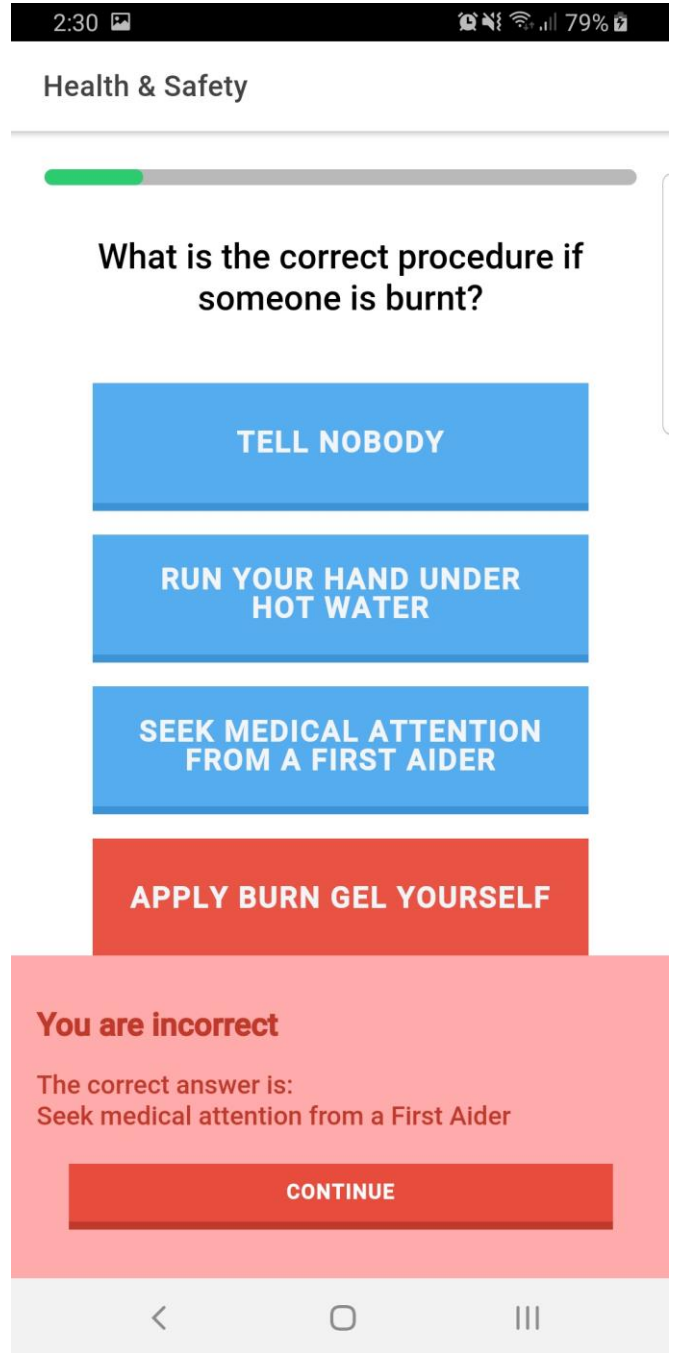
2:30

79%

Health & Safety

What is the correct procedure if someone is burnt?

TELL NOBODY

RUN YOUR HAND UNDER HOT WATER

SEEK MEDICAL ATTENTION FROM A FIRST AIDER

APPLY BURN GEL YOURSELF

You are incorrect

The correct answer is:
Seek medical attention from a First Aider

CONTINUE